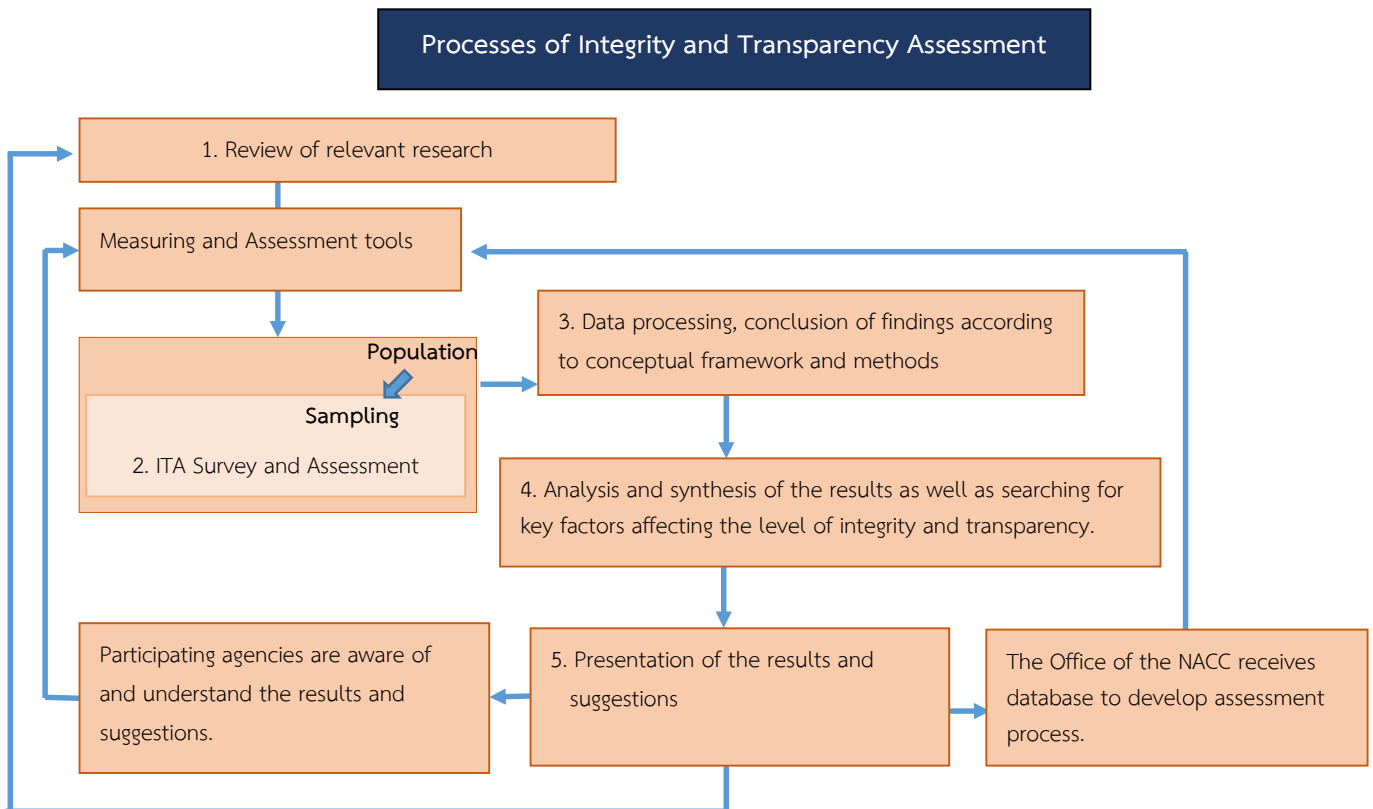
Processes of Integrity and Transparency Assessment

1. Review of relevant research

Measuring and Assessment tools

Population

Sampling

2. ITA Survey and Assessment

3. Data processing, conclusion of findings according to conceptual framework and methods

4. Analysis and synthesis of the results as well as searching for key factors affecting the level of integrity and transparency.

Participating agencies are aware of and understand the results and suggestions.

5. Presentation of the results and suggestions

The Office of the NACC receives database to develop assessment process.